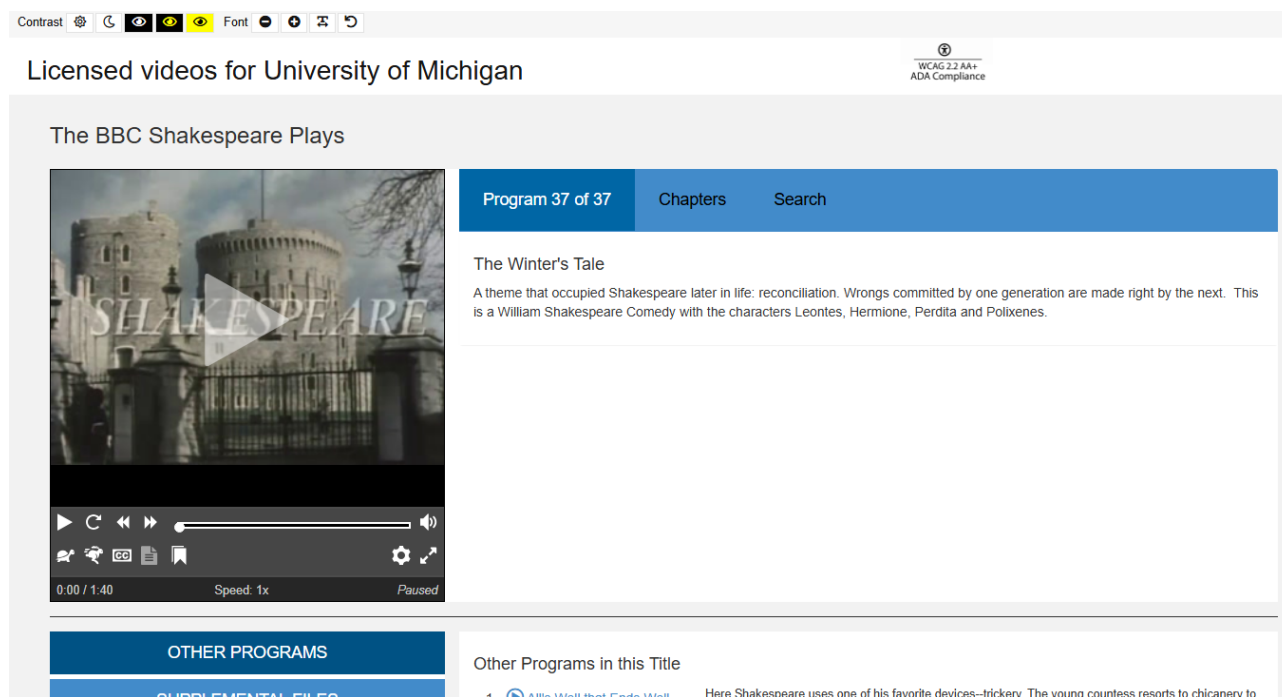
Contrast Font

Licensed videos for University of Michigan

WCAG 2.2 AA+
ADA Compliance

The BBC Shakespeare Plays

SHAKESPEARE

0:00 / 1:40 Speed: 1x Paused

Program 37 of 37 Chapters Search

The Winter's Tale

A theme that occupied Shakespeare later in life: reconciliation. Wrongs committed by one generation are made right by the next. This is a William Shakespeare Comedy with the characters Leontes, Hermione, Perdita and Polixenes.

OTHER PROGRAMS

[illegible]

Other Programs in this Title

1. All's Well that Ends Well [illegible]

Here Shakespeare uses one of his favorite devices--trickery. The young countess resorts to chicanery to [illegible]